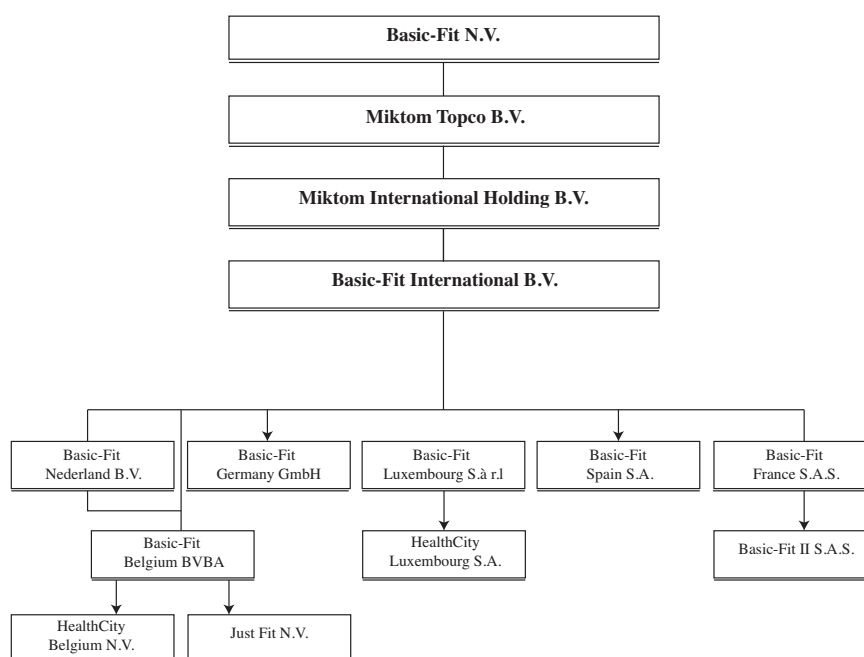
Basic-Fit N.V.

Miktom Topco B.V.

Miktom International Holding B.V.

Basic-Fit International B.V.

Basic-Fit Nederland B.V.

Basic-Fit Germany GmbH

Basic-Fit Luxembourg S.à r.l

Basic-Fit Spain S.A.

Basic-Fit France S.A.S.

Basic-Fit Belgium BVBA

HealthCity Luxembourg S.A.

Basic-Fit II S.A.S.

HealthCity Belgium N.V.

Just Fit N.V.